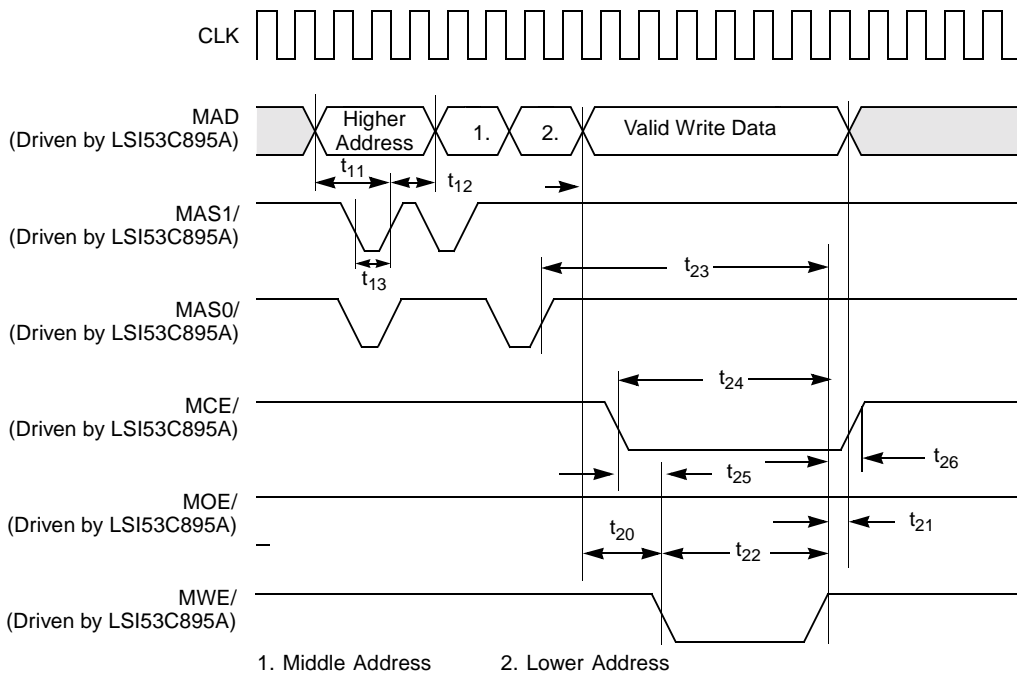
CLK

MAD
(Driven by LSI53C895A)

Higher Address

1.

2.

Valid Write Data

$t_{11}$

$t_{12}$

MAS1/
(Driven by LSI53C895A)

$t_{13}$

$t_{23}$

MAS0/
(Driven by LSI53C895A)

$t_{24}$

MCE/
(Driven by LSI53C895A)

$t_{25}$

$t_{26}$

MOE/
(Driven by LSI53C895A)

$t_{20}$

$t_{22}$

$t_{21}$

MWE/
(Driven by LSI53C895A)

1. Middle Address 2. Lower Address